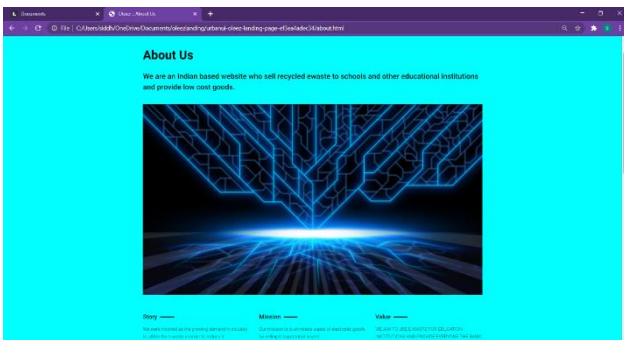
Grasperello

Olexz - About Us

File | C:/Users/siddh/OneDrive/Documents/olexz/landing/urbanui-olexz-landing-page-ef5ea4ader34/about.html

About Us

We are an Indian based website who sell recycled ewaste to schools and other educational institutions and provide low cost goods.

Story

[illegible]

Mission

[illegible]

Value

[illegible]